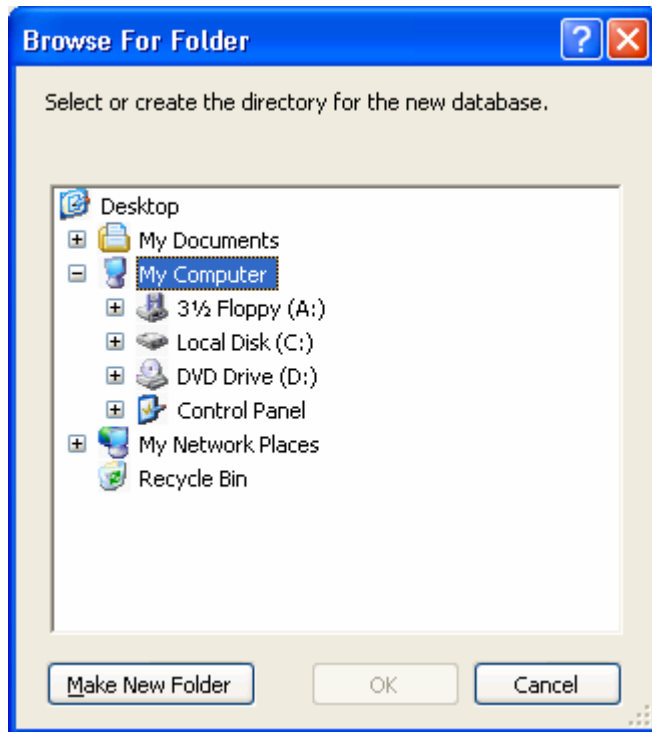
Browse For Folder

Select or create the directory for the new database.

Desktop
My Documents
My Computer
3½ Floppy (A:)
Local Disk (C:)
DVD Drive (D:)
Control Panel
My Network Places
Recycle Bin

Make New Folder
OK
Cancel